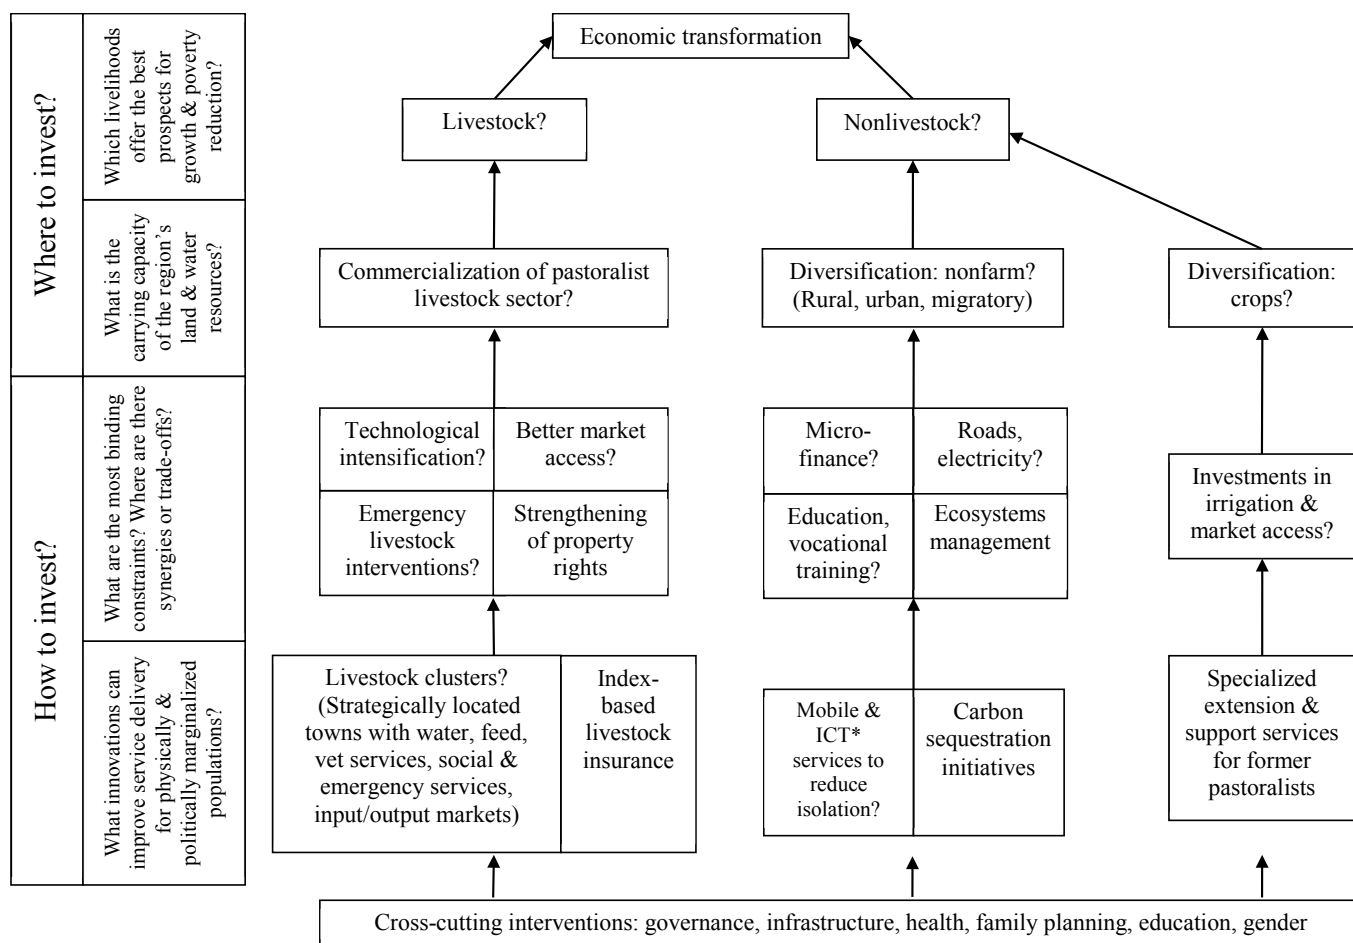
Where to invest?

Which livelihoods offer the best prospects for growth & poverty reduction?

What is the carrying capacity of the region's land & water resources?

How to invest?

What are the most binding constraints? Where are there synergies or trade-offs?

What innovations can improve service delivery for physically & politically marginalized populations?

Economic transformation

Livestock?

Nonlivestock?

Commercialization of pastoralist livestock sector?

Diversification: nonfarm? (Rural, urban, migratory)

Diversification: crops?

Technological intensification?

Better market access?

Emergency livestock interventions?

Strengthening of property rights

Micro-finance?

Roads, electricity?

Education, vocational training?

Ecosystems management

Investments in irrigation & market access?

Livestock clusters? (Strategically located towns with water, feed, vet services, social & emergency services, input/output markets)

Index-based livestock insurance

Mobile & ICT* services to reduce isolation?

Carbon sequestration initiatives

Specialized extension & support services for former pastoralists

Cross-cutting interventions: governance, infrastructure, health, family planning, education, gender